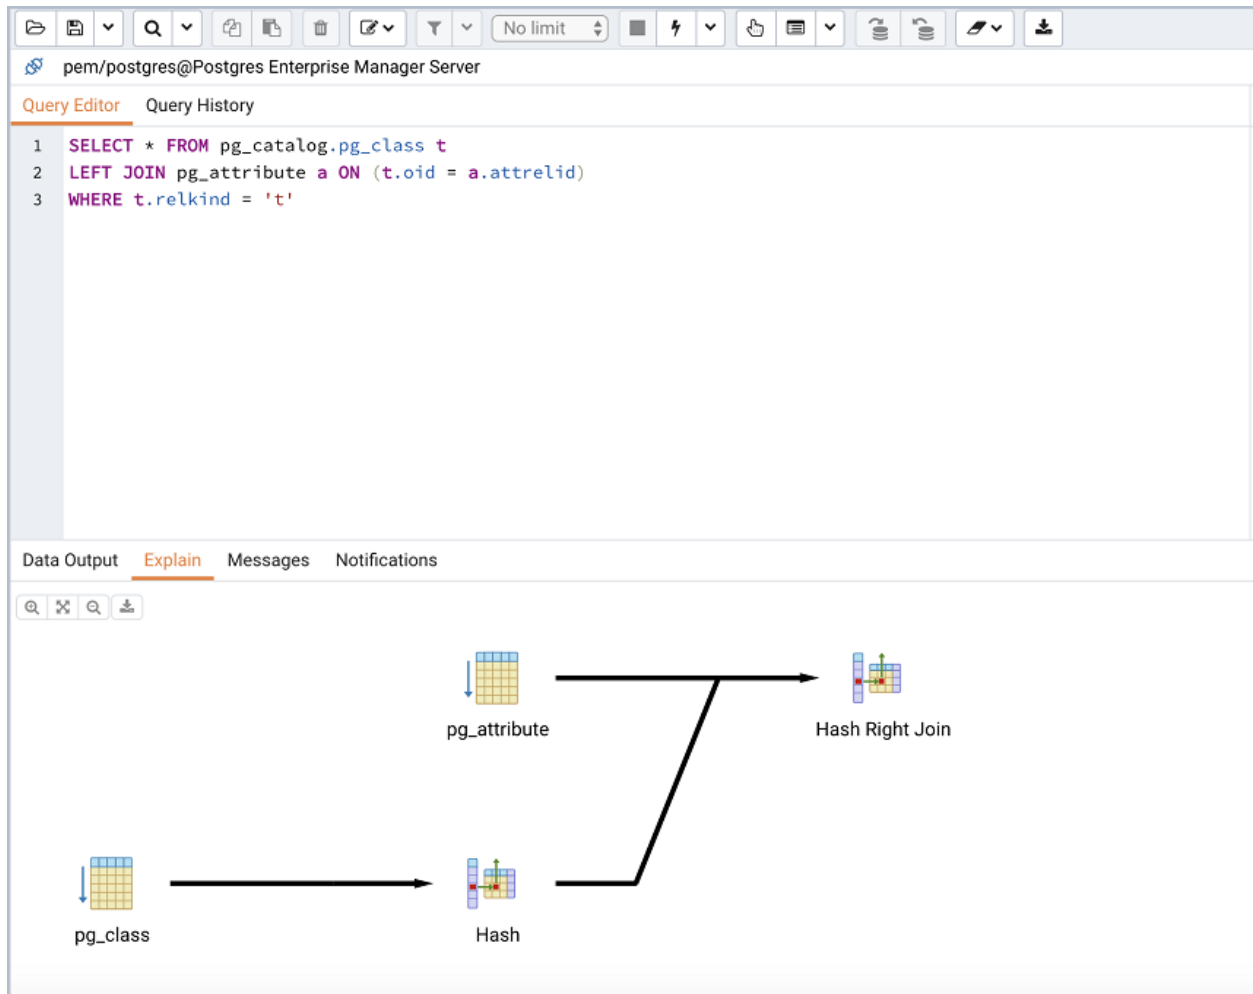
No limit

pem/postgres@Postgres Enterprise Manager Server

Query Editor Query History

1 SELECT * FROM pg_catalog.pg_class t
2 LEFT JOIN pg_attribute a ON (t.oid = a.attrelid)
3 WHERE t.relkind = 't'

Data Output Explain Messages Notifications

pg_attribute

Hash Right Join

pg_class

Hash